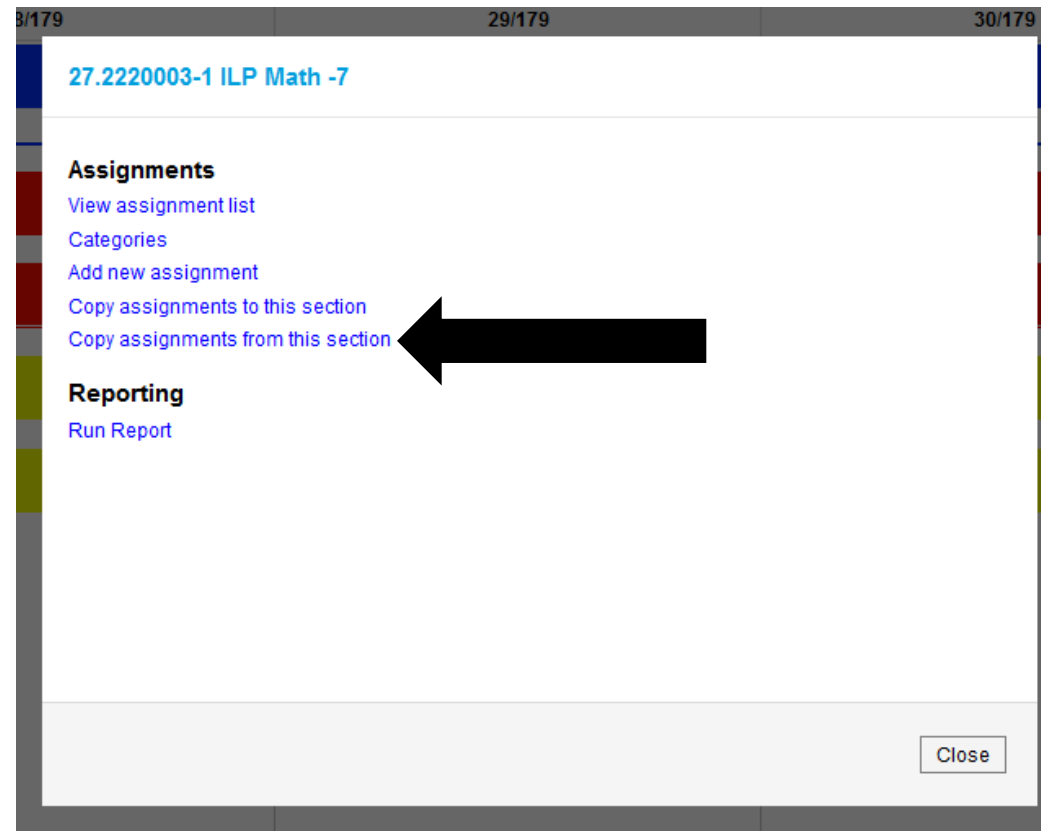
3/179 29/179 30/179

27.2220003-1 ILP Math -7

Assignments
View assignment list
Categories
Add new assignment
Copy assignments to this section
Copy assignments from this section

Reporting
Run Report

Close